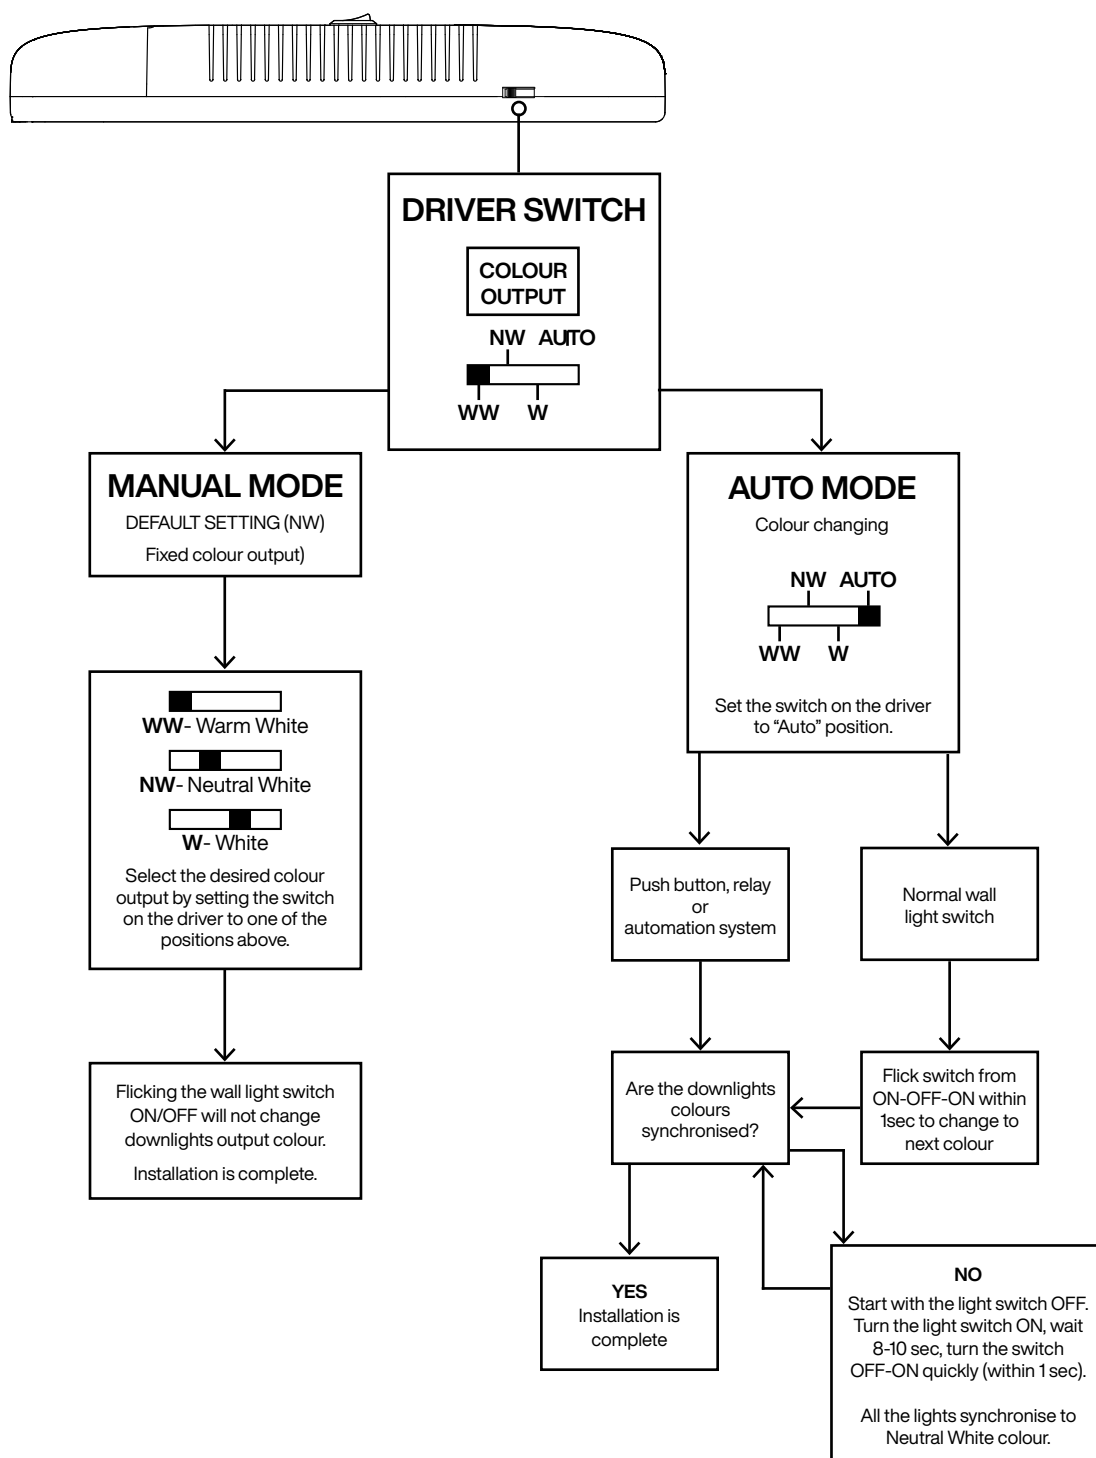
DRIVER SWITCH

COLOUR OUTPUT

NW AUTO

WW W

MANUAL MODE

DEFAULT SETTING (NW)

Fixed colour output)

WW- Warm White

NW- Neutral White

W- White

Select the desired colour output by setting the switch on the driver to one of the positions above.

Flicking the wall light switch ON/OFF will not change downlights output colour.

Installation is complete.

AUTO MODE

Colour changing

NW AUTO

WW W

Set the switch on the driver to "Auto" position.

Push button, relay or automation system

Normal wall light switch

Are the downlights colours synchronised?

Flick switch from ON-OFF-ON within 1sec to change to next colour

YES
Installation is complete

NO
Start with the light switch OFF. Turn the light switch ON, wait 8-10 sec, turn the switch OFF-ON quickly (within 1 sec).

All the lights synchronise to Neutral White colour.